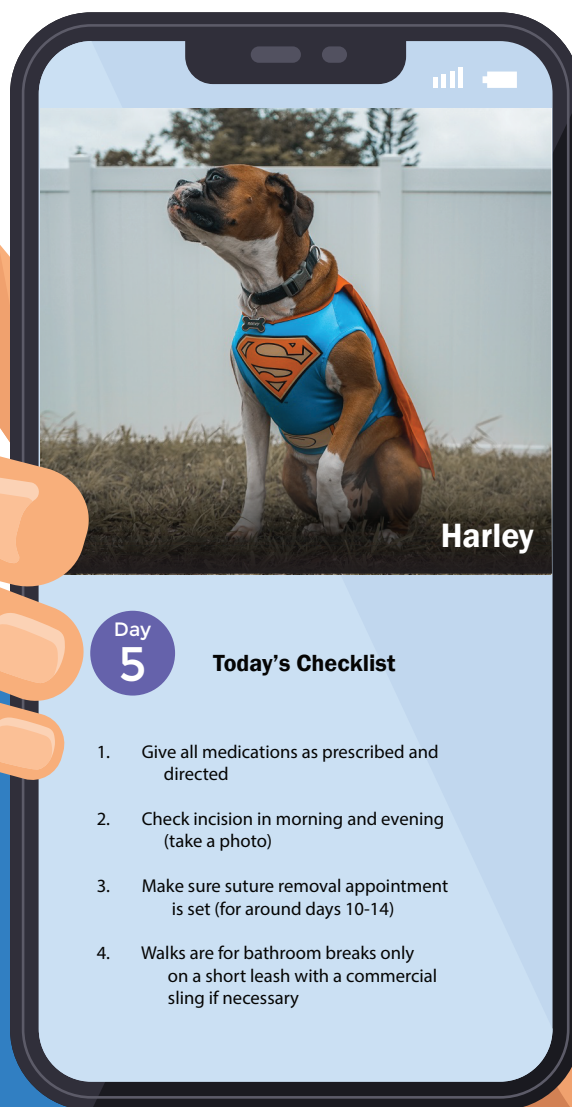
Harley

Day 5

Today's Checklist

1. Give all medications as prescribed and directed

2. Check incision in morning and evening (take a photo)

3. Make sure suture removal appointment is set (for around days 10-14)

4. Walks are for bathroom breaks only on a short leash with a commercial sling if necessary